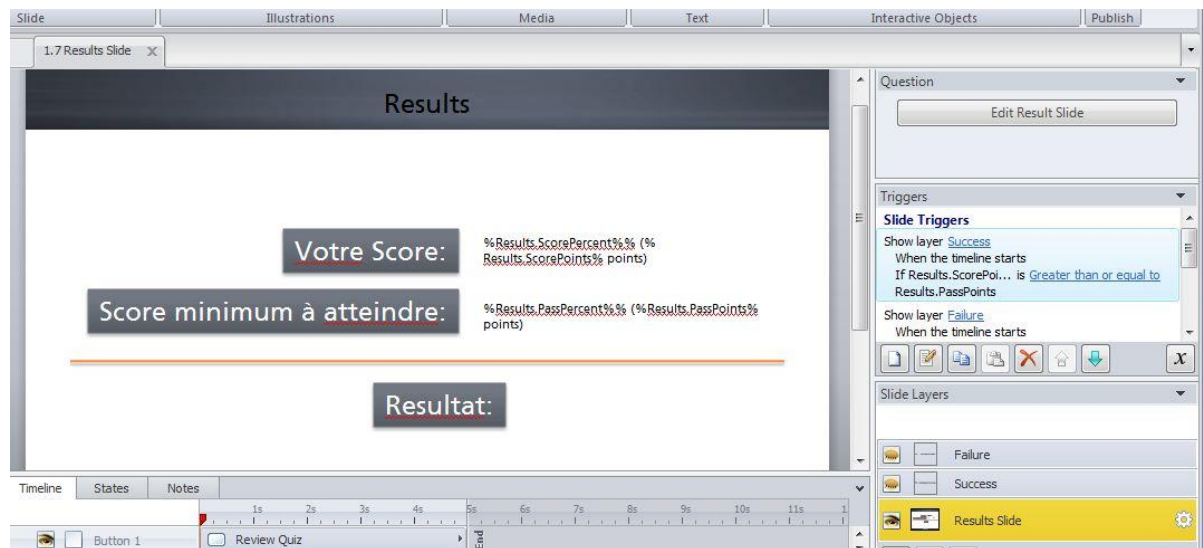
Slide | Illustrations | Media | Text | Interactive Objects | Publish

1.7 Results Slide X

Results

Votre Score:

%Results.ScorePercent%% (%Results.ScorePoints% points)

Score minimum à atteindre:

%Results.PassPercent%% (%Results.PassPoints% points)

Resultat:

Question

Edit Result Slide

Triggers

Slide Triggers

Show layer Success
When the timeline starts
If Results.ScorePoi... is Greater than or equal to Results.PassPoints

Show layer Failure
When the timeline starts

$x$

Slide Layers

Failure

Success

Results Slide

Timeline | States | Notes

1s 2s 3s 4s 5s 6s 7s 8s 9s 10s 11s

Button 1

Review Quiz

End